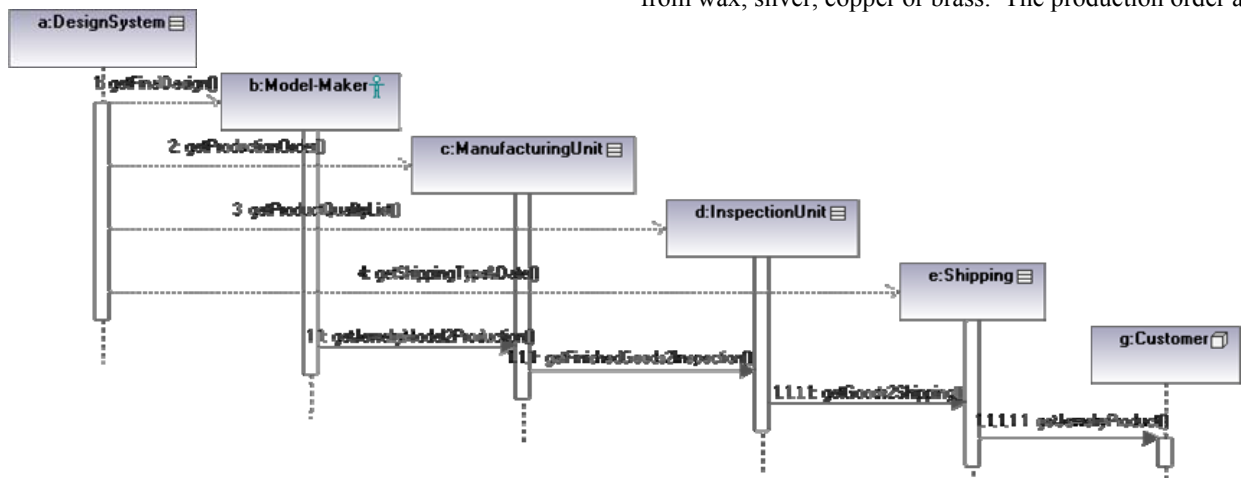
from wax, silver, copper or brass. The production order a

a:DesignSystem

1: getFinalDesign()

b:Model-Maker

2: getProductionOrder()

c:ManufacturingUnit

3: getProductQualityList()

d:InspectionUnit

4: getShippingType&Date()

e:Shipping

1.1: getJewelryModel2Production()

1.1.1: getFinishedGoods2Inspection()

1.1.1.1: getGoods2Shipping()

g:Customer

1.1.1.1.1: getJewelryProduct()